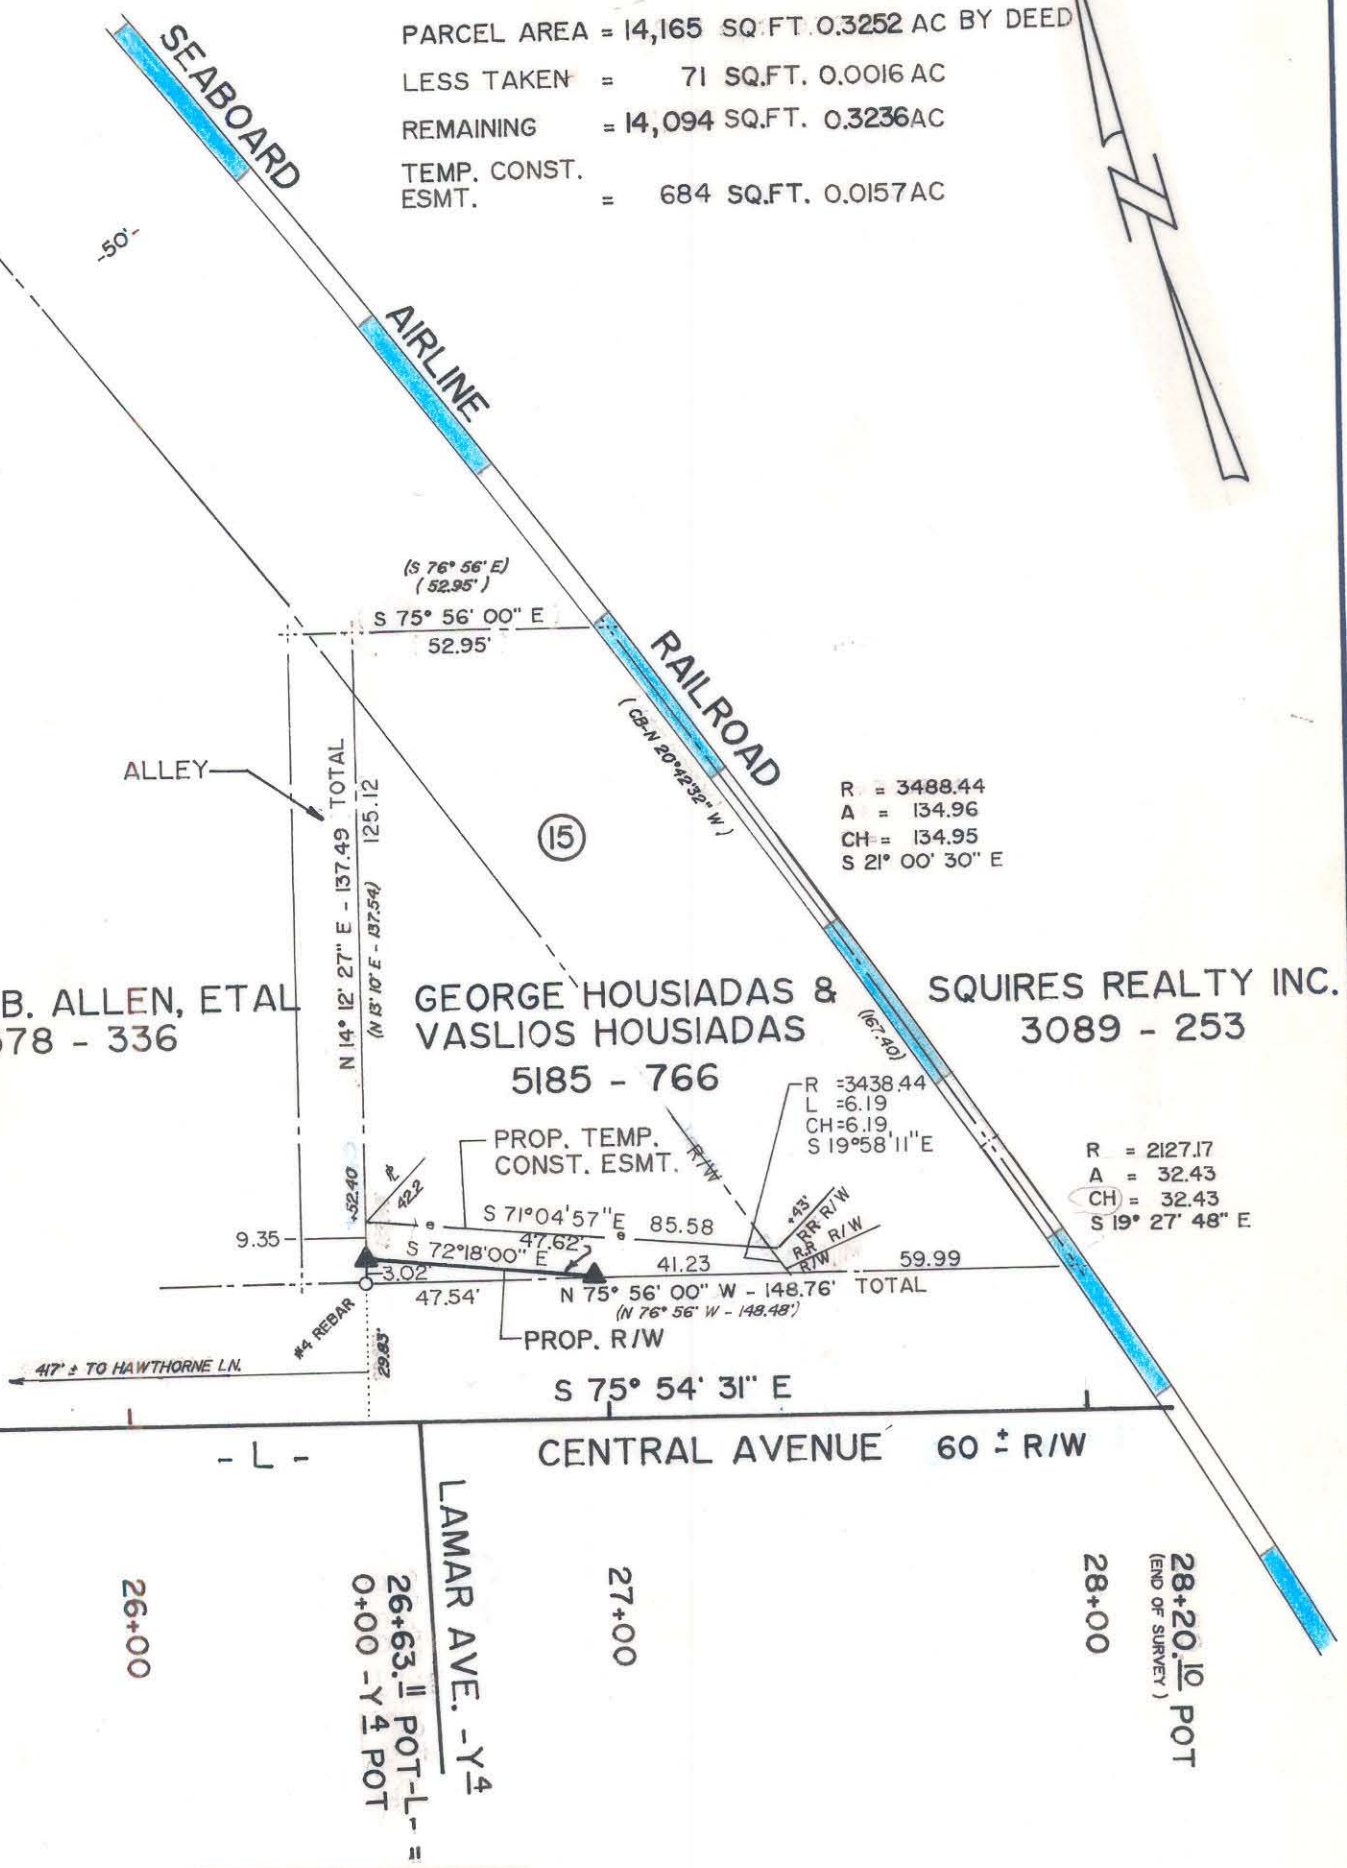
PARCEL AREA = 14,165 SQ.FT. 0.3252 AC BY DEED
LESS TAKEN = 71 SQ.FT. 0.0016 AC
REMAINING = 14,094 SQ.FT. 0.3236 AC
TEMP. CONST. ESMT. = 684 SQ.FT. 0.0157 AC

SEABOARD AIRLINE RAILROAD

-50'-

(S 76° 56' E)
(52.95')
S 75° 56' 00" E
52.95'

(CB-N 20°42'32" W)

ALLEY

N 14° 12' 27" E - 137.49 TOTAL
(N 13° 10' E - 137.54)
125.12

(15)

R = 3488.44
A = 134.96
CH = 134.95
S 21° 00' 30" E

B. ALLEN, ETAL
578 - 336

GEORGE HOUSIADAS &
VASLIOS HOUSIADAS
5185 - 766

SQUIRES REALTY INC.
3089 - 253

(167.40)

R = 3438.44
L = 6.19
CH = 6.19
S 19°58'11" E

PROP. TEMP. CONST. ESMT.

R/W

R = 2127.17
A = 32.43
CH = 32.43
S 19° 27' 48" E

52.40
42.2
+43'
RR R/W
RR R/W
R/W

S 71°04'57" E 85.58
47.62'
9.35
S 72°18'00" E
3.02
41.23
59.99
47.54'
N 75° 56' 00" W - 148.76' TOTAL
(N 76° 56' W - 148.48')
PROP. R/W

#4 REBAR
29.83'
417' ± TO HAWTHORNE LN.

S 75° 54' 31" E

- L -
CENTRAL AVENUE 60 ± R/W

LAMAR AVE. -Y4

26+00
26+63.11 POT-L-
0+00 -Y4 POT
27+00
28+00
28+20.10 POT
(END OF SURVEY)